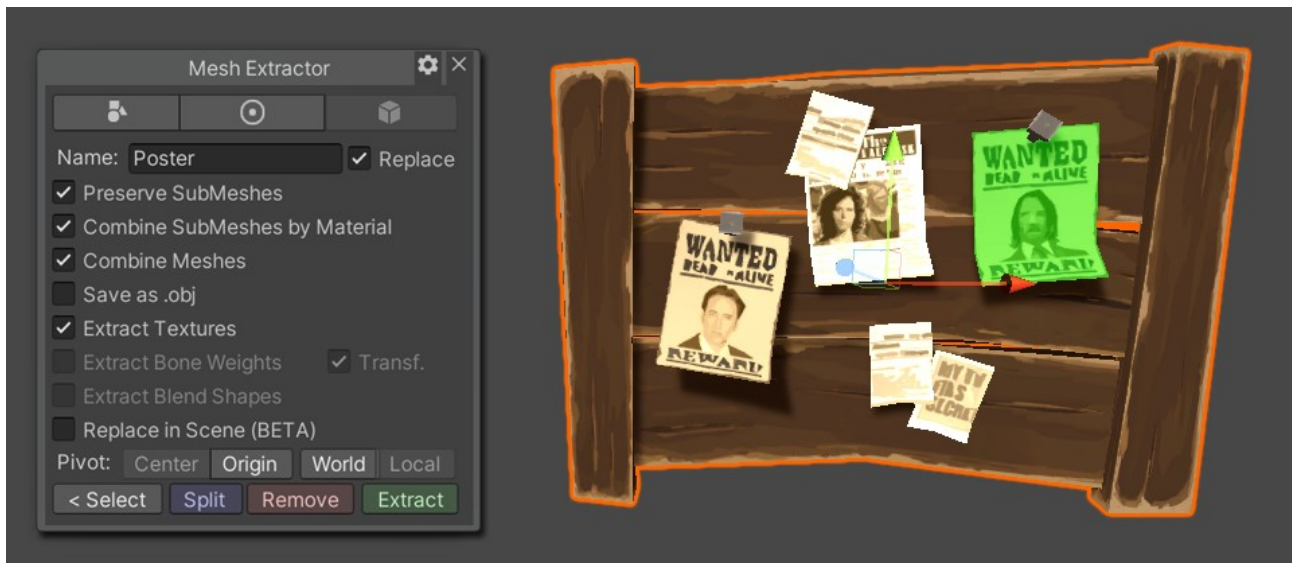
Mesh Extractor

Name: Poster
✓ Replace
✓ Preserve SubMeshes
✓ Combine SubMeshes by Material
✓ Combine Meshes
Save as .obj
✓ Extract Textures
Extract Bone Weights
✓ Transf.
Extract Blend Shapes
Replace in Scene (BETA)
Pivot: Center Origin World Local
< Select Split Remove Extract

WANTED
DEAD or ALIVE
REWARD

WANTED
DEAD or ALIVE
REWARD

MY BY WAS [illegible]